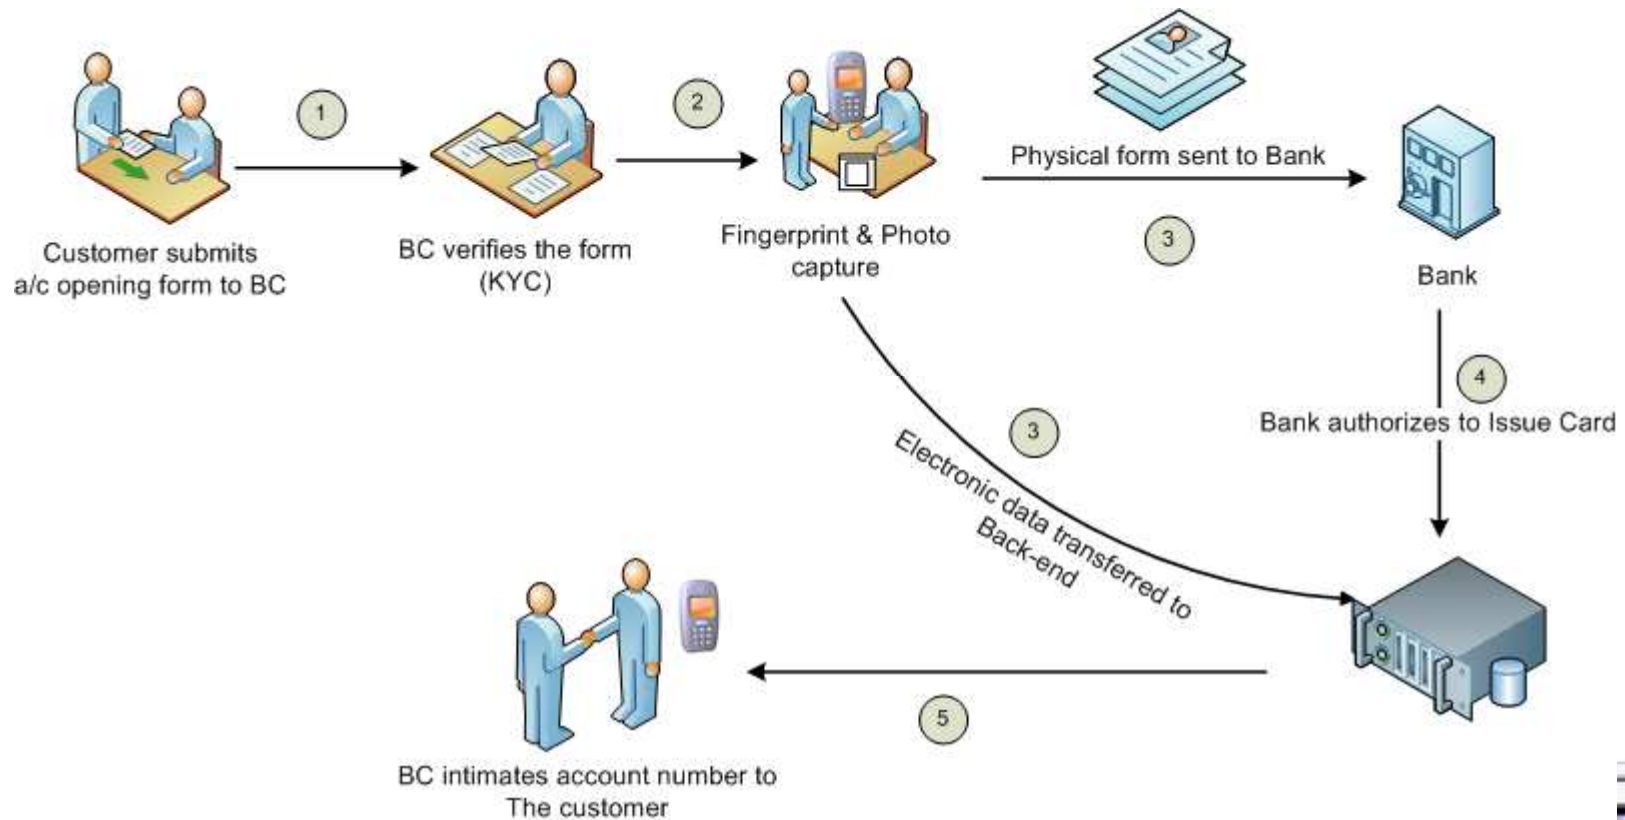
1

2

Customer submits a/c opening form to BC

BC verifies the form (KYC)

Fingerprint & Photo capture

Physical form sent to Bank

3

Bank

4

Bank authorizes to Issue Card

3

Electronic data transferred to Back-end

BC intimates account number to The customer

5